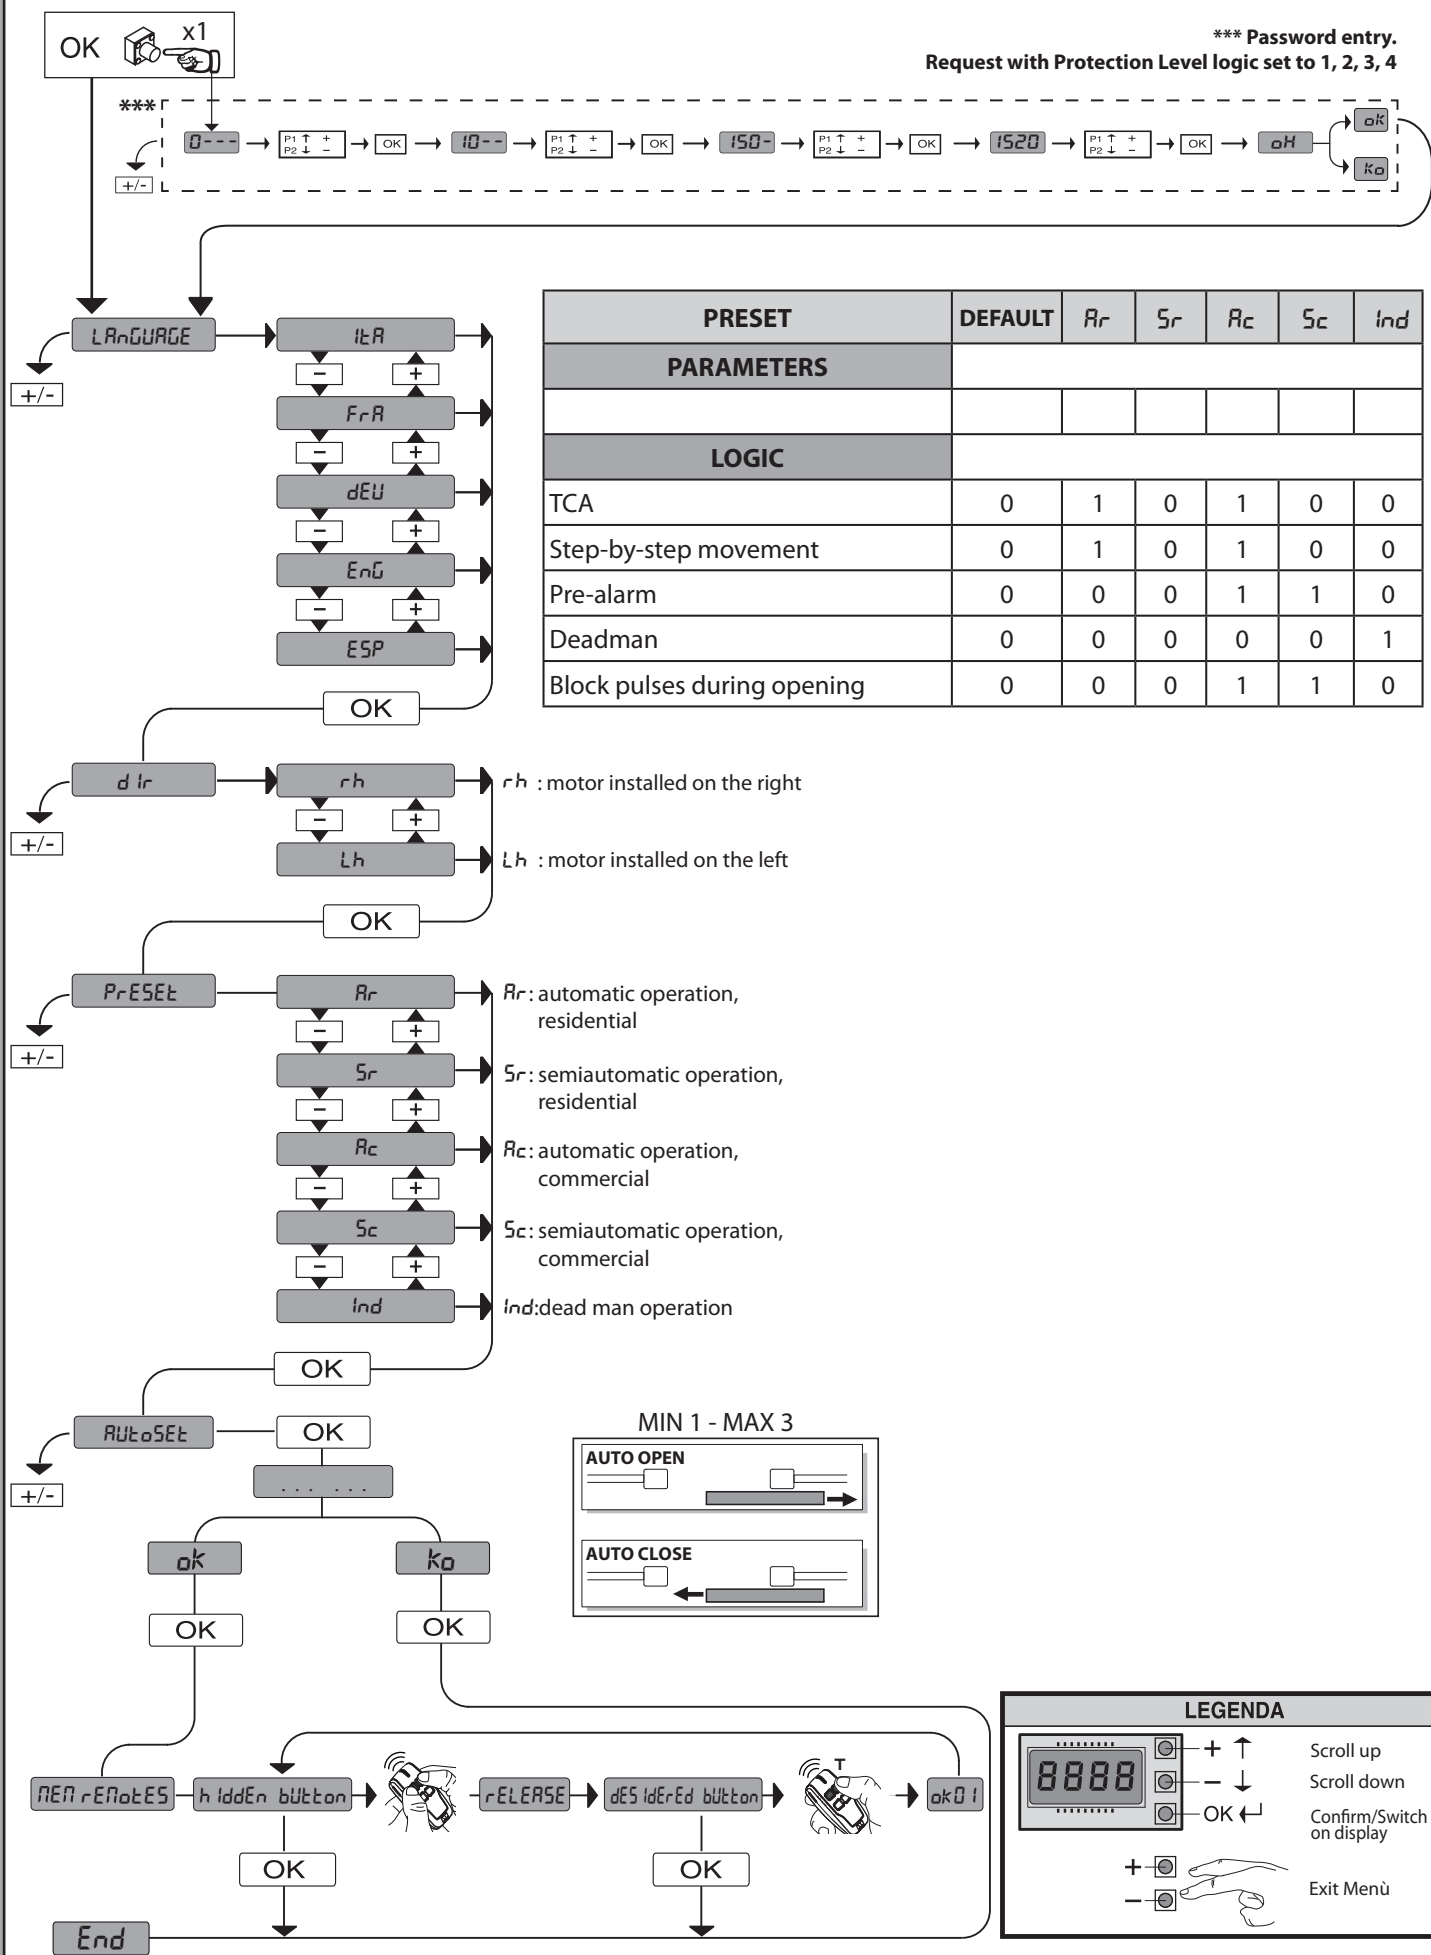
OK x1

*** Password entry.
Request with Protection Level logic set to 1, 2, 3, 4

***
+/-
0--- → P1 ↑ + P2 ↓ – → OK → 10-- → P1 ↑ + P2 ↓ – → OK → 150- → P1 ↑ + P2 ↓ – → OK → 1520 → P1 ↑ + P2 ↓ – → OK → oH → ok / ko

LAnGUAGE
+/-
ItA
– +
FrA
– +
dEU
– +
EnG
– +
ESP
OK

| PRESET | DEFAULT | Ar | Sr | Ac | Sc | Ind |
|---|---|---|---|---|---|---|
| PARAMETERS | | | | | | |
| | | | | | | |
| LOGIC | | | | | | |
| TCA | 0 | 1 | 0 | 1 | 0 | 0 |
| Step-by-step movement | 0 | 1 | 0 | 1 | 0 | 0 |
| Pre-alarm | 0 | 0 | 0 | 1 | 1 | 0 |
| Deadman | 0 | 0 | 0 | 0 | 0 | 1 |
| Block pulses during opening | 0 | 0 | 0 | 1 | 1 | 0 |

dIr
+/-
rh
– +
Lh
OK
rh : motor installed on the right
Lh : motor installed on the left

PrESEt
+/-
Ar
– +
Sr
– +
Ac
– +
Sc
– +
Ind
OK
Ar: automatic operation, residential
Sr: semiautomatic operation, residential
Ac: automatic operation, commercial
Sc: semiautomatic operation, commercial
Ind:dead man operation

AUtoSEt
+/-
OK
... ...
ok
OK
ko
OK

MIN 1 - MAX 3
AUTO OPEN
AUTO CLOSE

MEM rEMotES
hIddEn bUtton
OK
rELEASE
dESIdErEd bUtton
OK
T
ok01
End

LEGENDA
8888
+ ↑ Scroll up
– ↓ Scroll down
OK ↵ Confirm/Switch on display
+
– Exit Menù